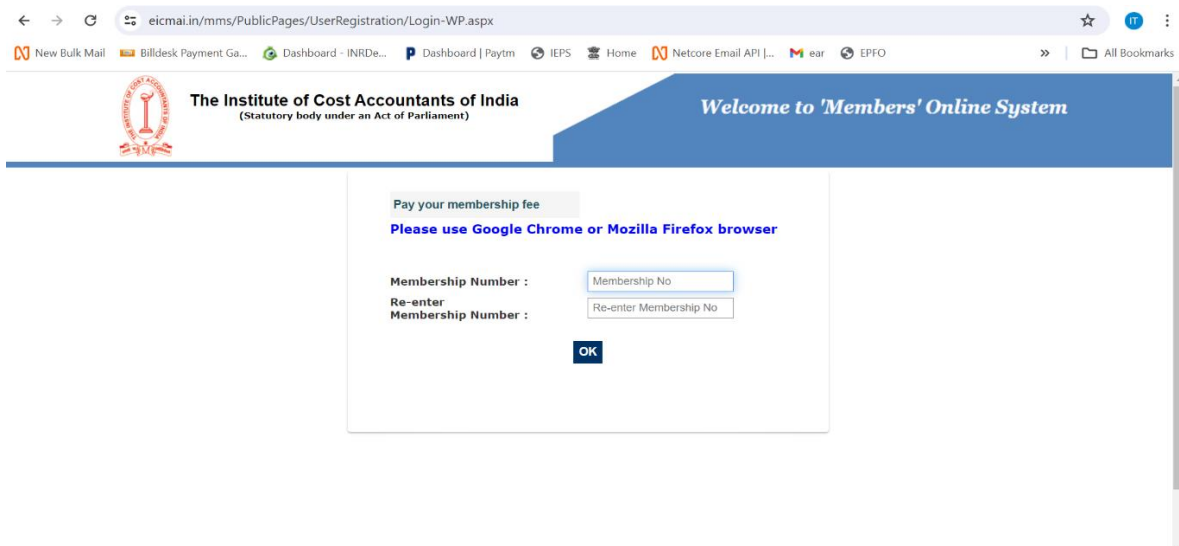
eicmai.in/mms/PublicPages/UserRegistration/Login-WP.aspx

IT

New Bulk Mail | Billdesk Payment Ga... | Dashboard - INRDe... | Dashboard | Paytm | IEPS | Home | Netcore Email API |... | ear | EPFO | » | All Bookmarks

The Institute of Cost Accountants of India
(Statutory body under an Act of Parliament)

Welcome to 'Members' Online System

Pay your membership fee

Please use Google Chrome or Mozilla Firefox browser

Membership Number : Membership No

Re-enter Membership Number : Re-enter Membership No

OK